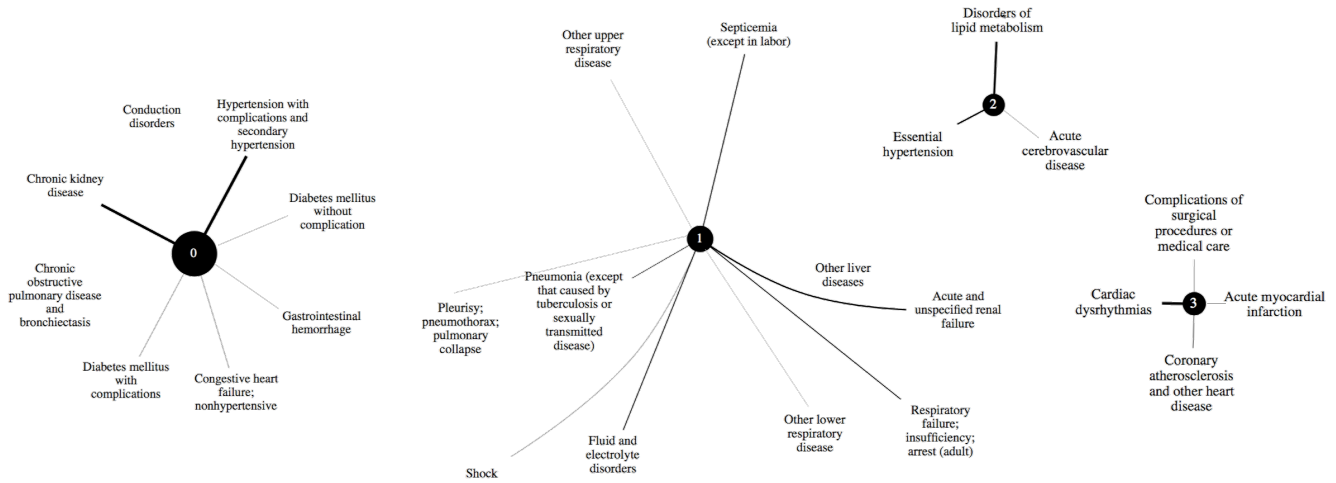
Conduction disorders

Hypertension with complications and secondary hypertension

Chronic kidney disease

Diabetes mellitus without complication

0

Chronic obstructive pulmonary disease and bronchiectasis

Gastrointestinal hemorrhage

Diabetes mellitus with complications

Congestive heart failure; nonhypertensive

Other upper respiratory disease

Septicemia (except in labor)

1

Pleurisy; pneumothorax; pulmonary collapse

Pneumonia (except that caused by tuberculosis or sexually transmitted disease)

Other liver diseases

Acute and unspecified renal failure

Shock

Fluid and electrolyte disorders

Other lower respiratory disease

Respiratory failure; insufficiency; arrest (adult)

Disorders of lipid metabolism

2

Essential hypertension

Acute cerebrovascular disease

Complications of surgical procedures or medical care

Cardiac dysrhythmias

3

Acute myocardial infarction

Coronary atherosclerosis and other heart disease